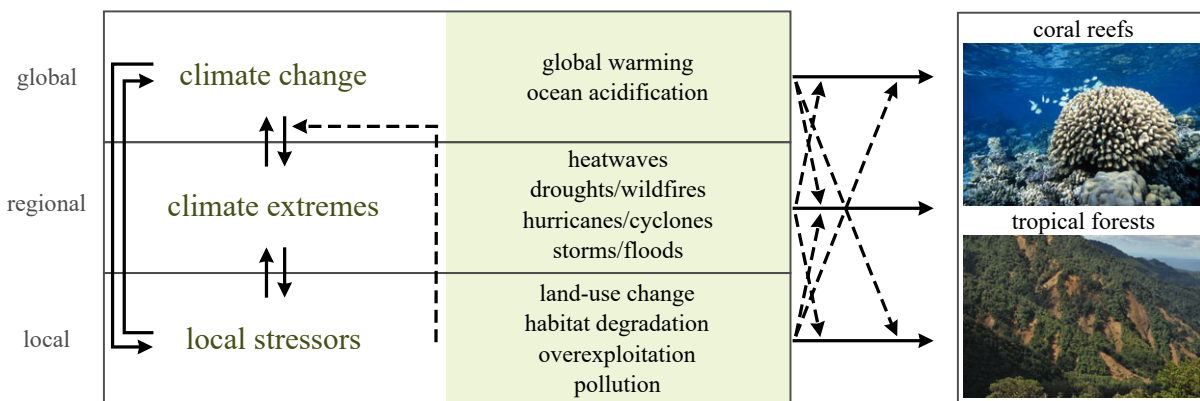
global
regional
local

climate change
climate extremes
local stressors

global warming
ocean acidification

heatwaves
droughts/wildfires
hurricanes/cyclones
storms/floods

land-use change
habitat degradation
overexploitation
pollution

coral reefs
tropical forests